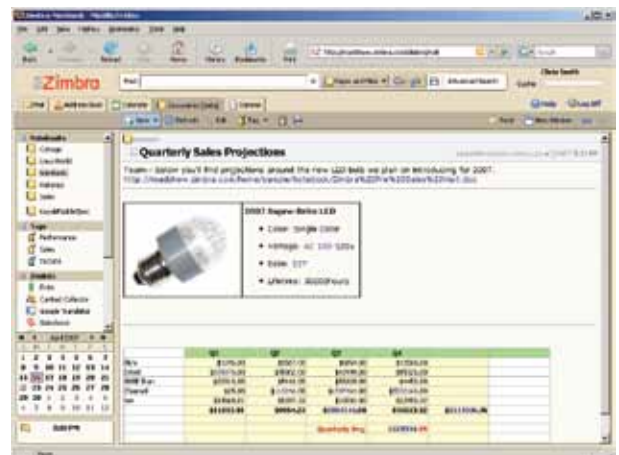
Zimbra

Quarterly Sales Projections

Team - Below you'll find projections around the new LED bulb we plan on introducing for 2007.

2007 Supra-Brite LED

• Color: Single Color

• Voltage: AC 100-120v

• Base: E27

• Lifetime: 30000 hours

| | Q1 | Q2 | Q3 | Q4 | |
|---|---|---|---|---|---|
| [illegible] | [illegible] | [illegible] | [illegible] | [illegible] | |
| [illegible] | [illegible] | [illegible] | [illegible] | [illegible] | |
| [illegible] | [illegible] | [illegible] | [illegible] | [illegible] | |
| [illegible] | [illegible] | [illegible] | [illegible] | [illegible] | |
| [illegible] | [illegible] | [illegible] | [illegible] | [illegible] | |
| | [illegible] | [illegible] | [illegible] | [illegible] | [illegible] |
| | | | Quarterly Avg | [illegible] | |

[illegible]

Tags

Zimlets

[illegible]